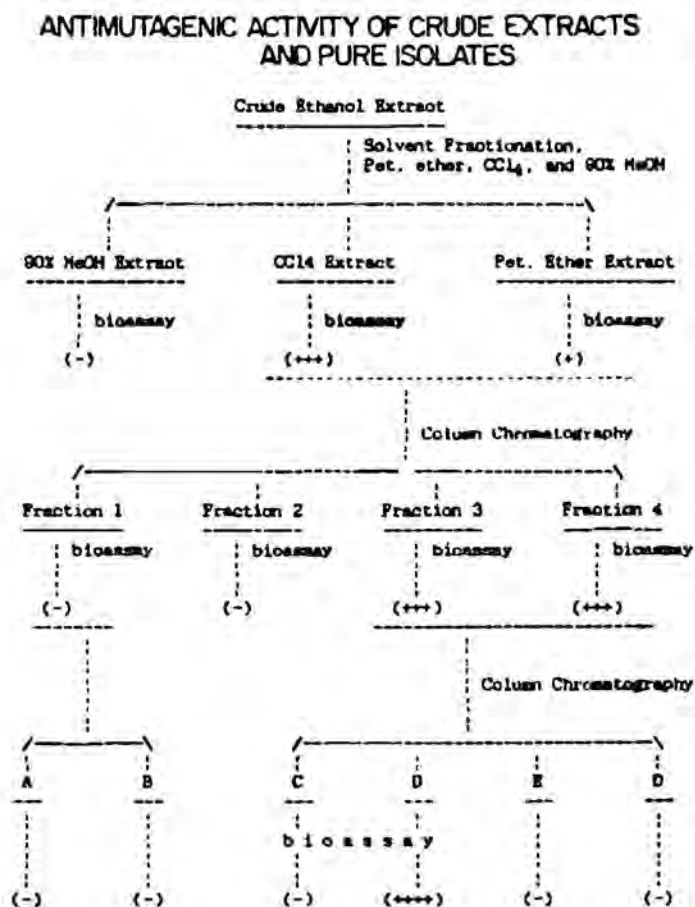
ANTIMUTAGENIC ACTIVITY OF CRUDE EXTRACTS AND PURE ISOLATES

Crude Ethanol Extract

Solvent Fractionation, Pet. ether, $CCl_4$, and 90% MeOH

90% MeOH Extract

bioassay

(-)

CCl4 Extract

bioassay

(+++)

Pet. Ether Extract

bioassay

(+)

Column Chromatography

Fraction 1

bioassay

(-)

Fraction 2

bioassay

(-)

Fraction 3

bioassay

(+++)

Fraction 4

bioassay

(+++)

Column Chromatography

A

(-)

B

(-)

C

(-)

D

(++++)

E

(-)

D

(-)

bioassay